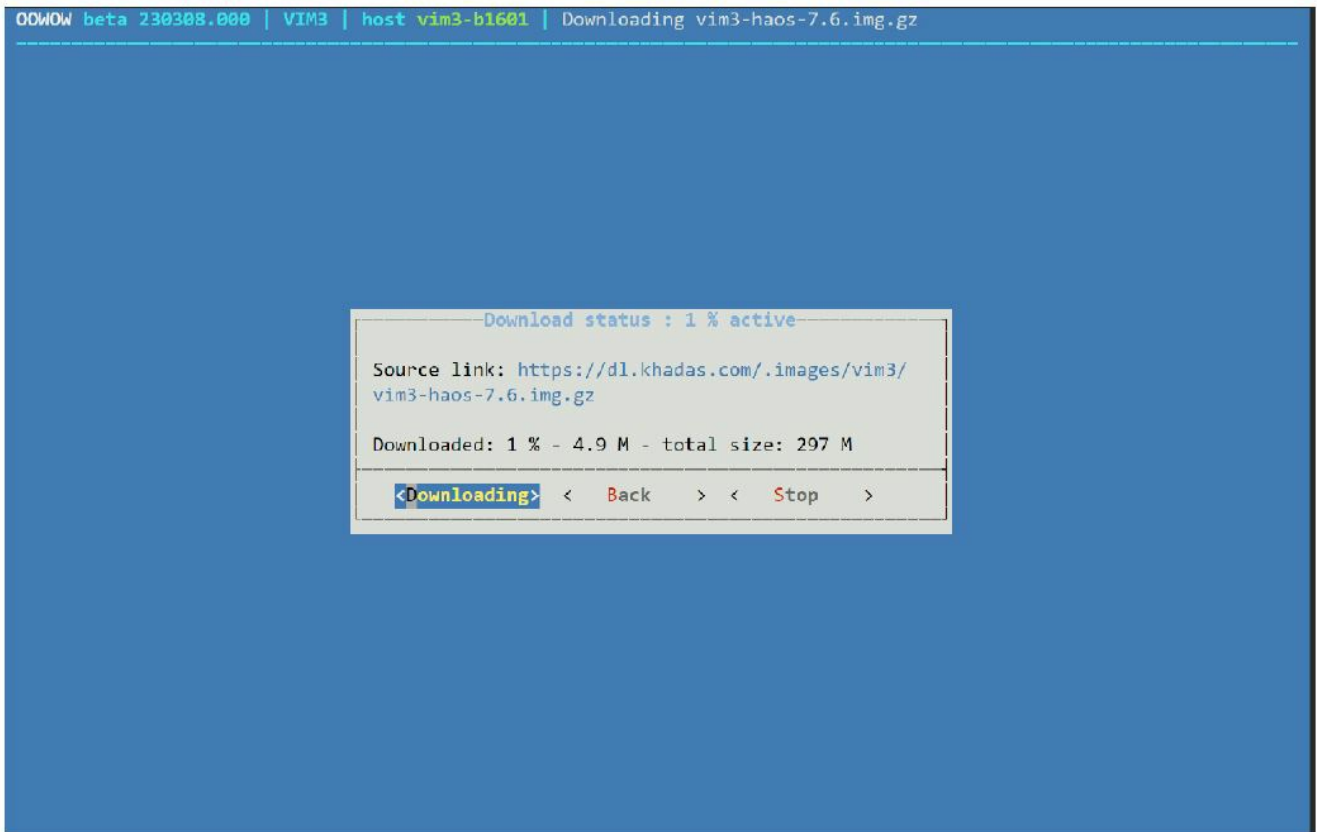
OOWOW beta 230308.000 | VIM3 | host vim3-b1601 | Downloading vim3-haos-7.6.img.gz

Download status : 1 % active

Source link: https://dl.khadas.com/.images/vim3/vim3-haos-7.6.img.gz

Downloaded: 1 % - 4.9 M - total size: 297 M

<Downloading> < Back > < Stop >